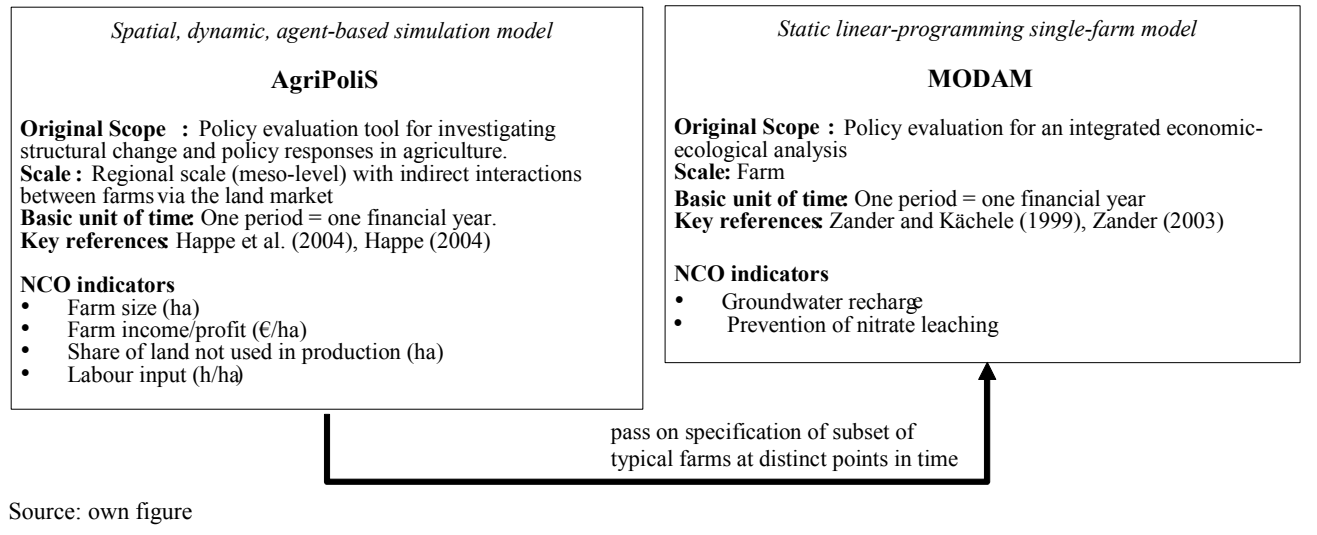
*Spatial, dynamic, agent-based simulation model*

**AgriPoliS**

**Original Scope :** Policy evaluation tool for investigating structural change and policy responses in agriculture.
**Scale :** Regional scale (meso-level) with indirect interactions between farms via the land market
**Basic unit of time:** One period = one financial year.
**Key references:** Happe et al. (2004), Happe (2004)

**NCO indicators**
- Farm size (ha)
- Farm income/profit (€/ha)
- Share of land not used in production (ha)
- Labour input (h/ha)

*Static linear-programming single-farm model*

**MODAM**

**Original Scope :** Policy evaluation for an integrated economic-ecological analysis
**Scale:** Farm
**Basic unit of time:** One period = one financial year
**Key references:** Zander and Kächele (1999), Zander (2003)

**NCO indicators**
- Groundwater recharge
- Prevention of nitrate leaching

pass on specification of subset of typical farms at distinct points in time

Source: own figure